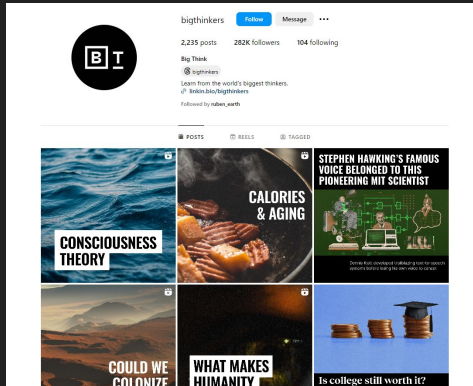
BT

bigthinkers Follow Message ···

2,235 posts 282K followers 104 following

Big Think

bigthinkers

Learn from the world's biggest thinkers.

linkin.bio/bigthinkers

Followed by ruben_earth

POSTS REELS TAGGED

CONSCIOUSNESS THEORY

CALORIES & AGING

STEPHEN HAWKING'S FAMOUS VOICE BELONGED TO THIS PIONEERING MIT SCIENTIST

Dennis Klatt developed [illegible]

COULD WE COLONIZE

WHAT MAKES HUMANITY

Is college still worth it?